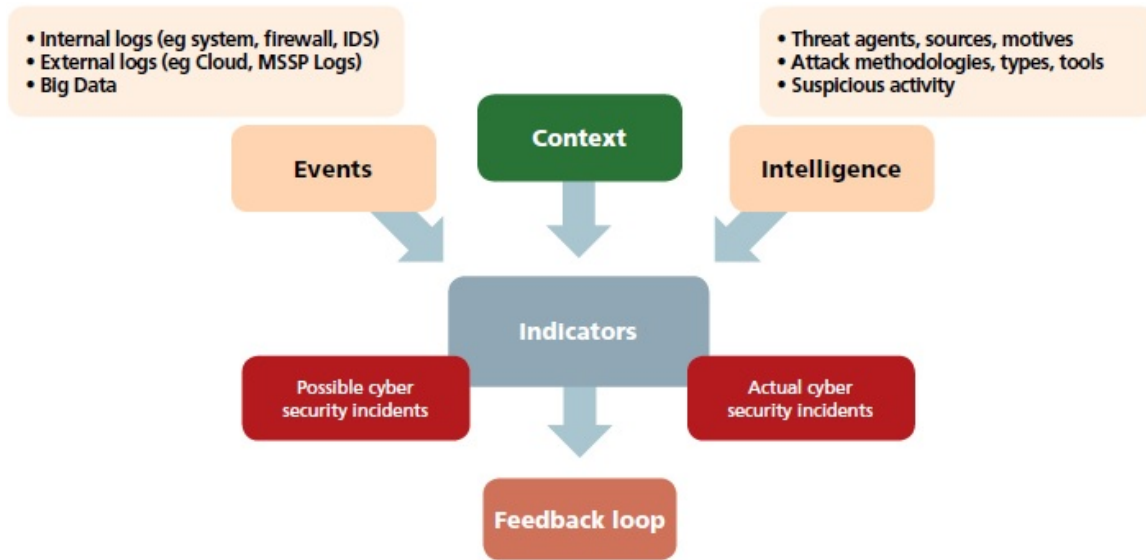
• Internal logs (eg system, firewall, IDS)
• External logs (eg Cloud, MSSP Logs)
• Big Data

• Threat agents, sources, motives
• Attack methodologies, types, tools
• Suspicious activity

Events

Context

Intelligence

Indicators

Possible cyber security incidents

Actual cyber security incidents

Feedback loop